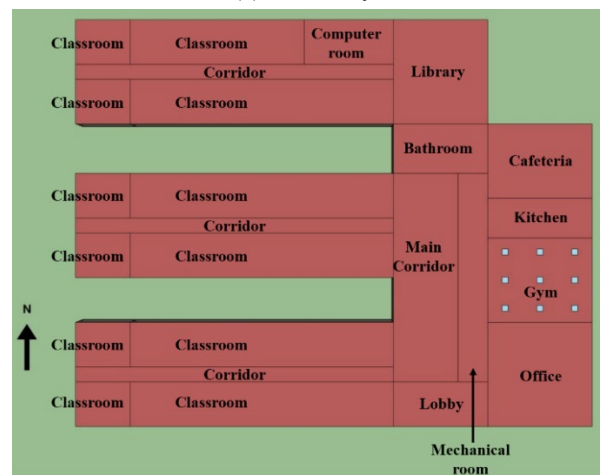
Classroom
Classroom
Computer room
Corridor
Library
Classroom
Classroom
Bathroom
Cafeteria
Classroom
Classroom
Corridor
Kitchen
Main Corridor
Classroom
Classroom
Gym
N
Classroom
Classroom
Corridor
Office
Classroom
Classroom
Lobby
Mechanical room